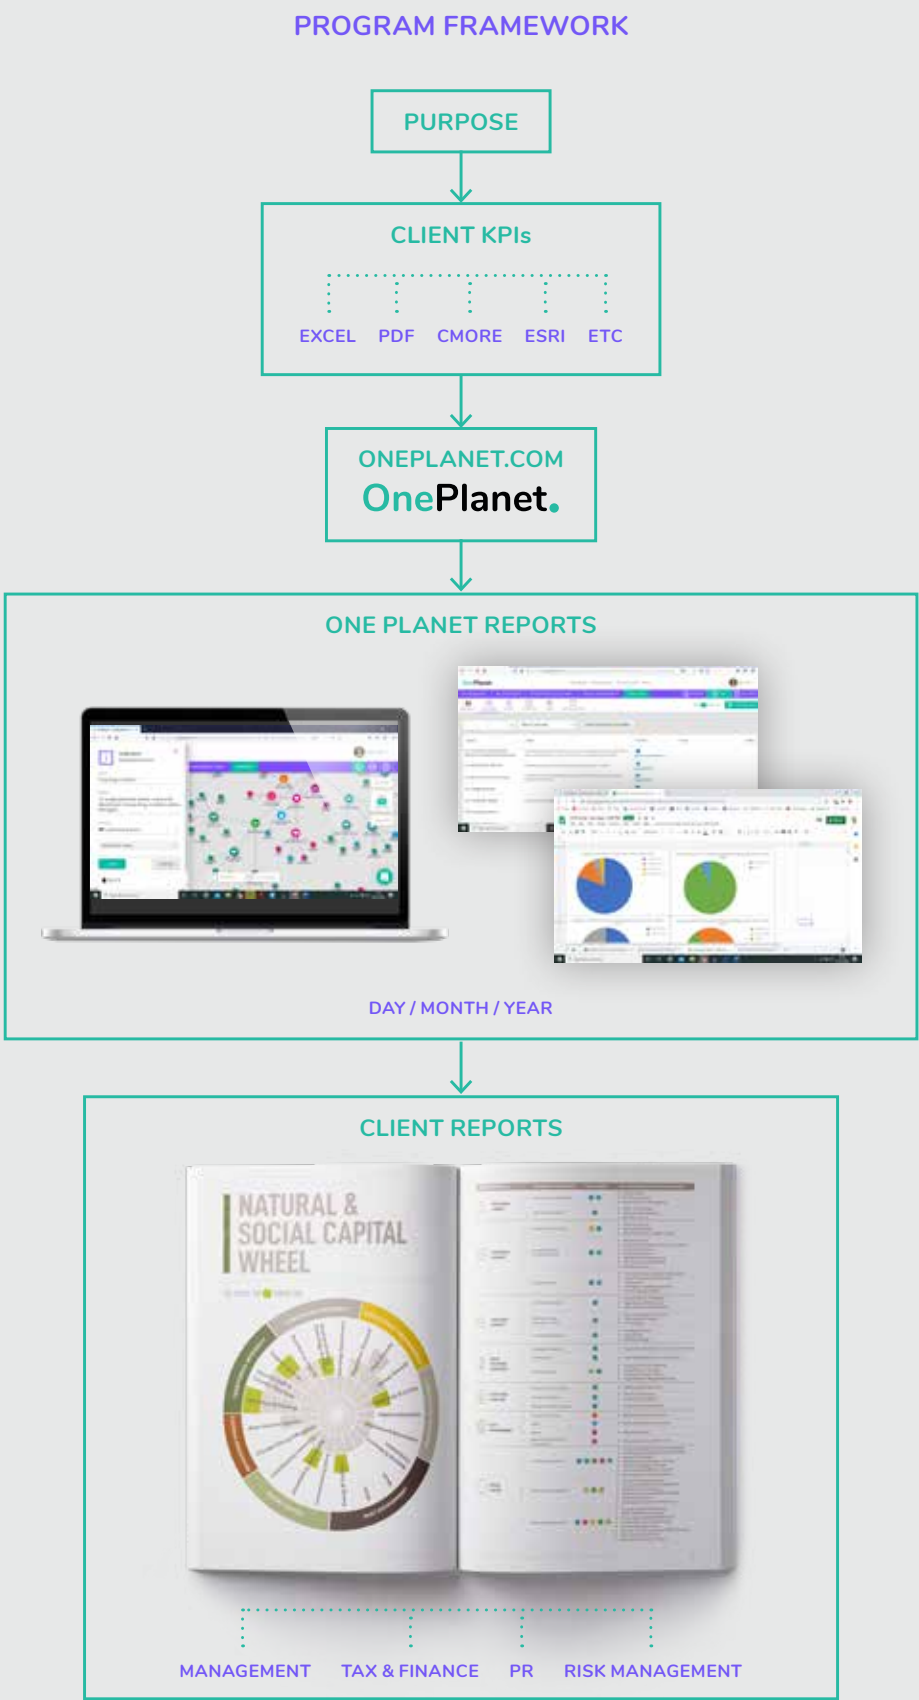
PROGRAM FRAMEWORK

PURPOSE

CLIENT KPIs

EXCEL PDF CMORE ESRI ETC

ONEPLANET.COM

OnePlanet.

ONE PLANET REPORTS

DAY / MONTH / YEAR

CLIENT REPORTS

NATURAL & SOCIAL CAPITAL WHEEL

MANAGEMENT TAX & FINANCE PR RISK MANAGEMENT